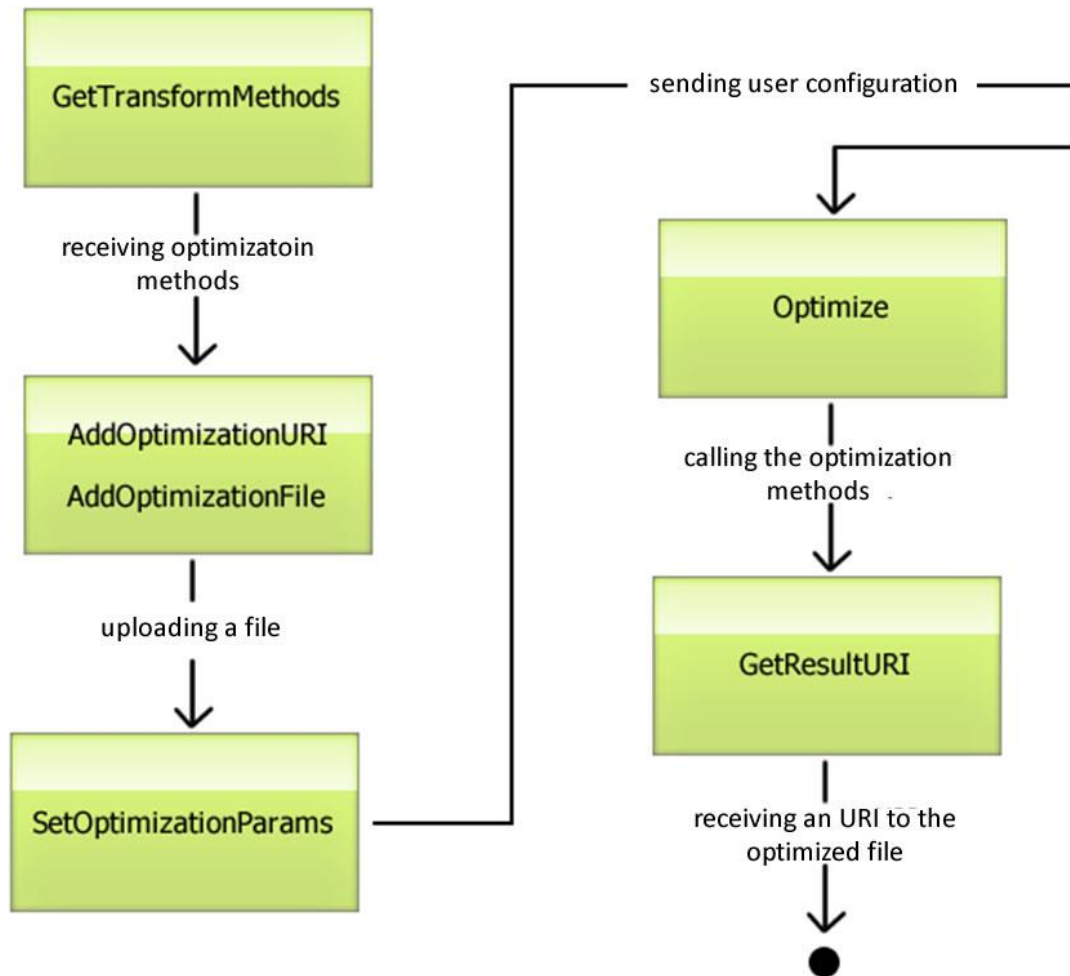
GetTransformMethods

receiving optimizatoin methods

AddOptimizationURI

AddOptimizationFile

uploading a file

SetOptimizationParams

sending user configuration

Optimize

calling the optimization methods

GetResultURI

receiving an URI to the optimized file